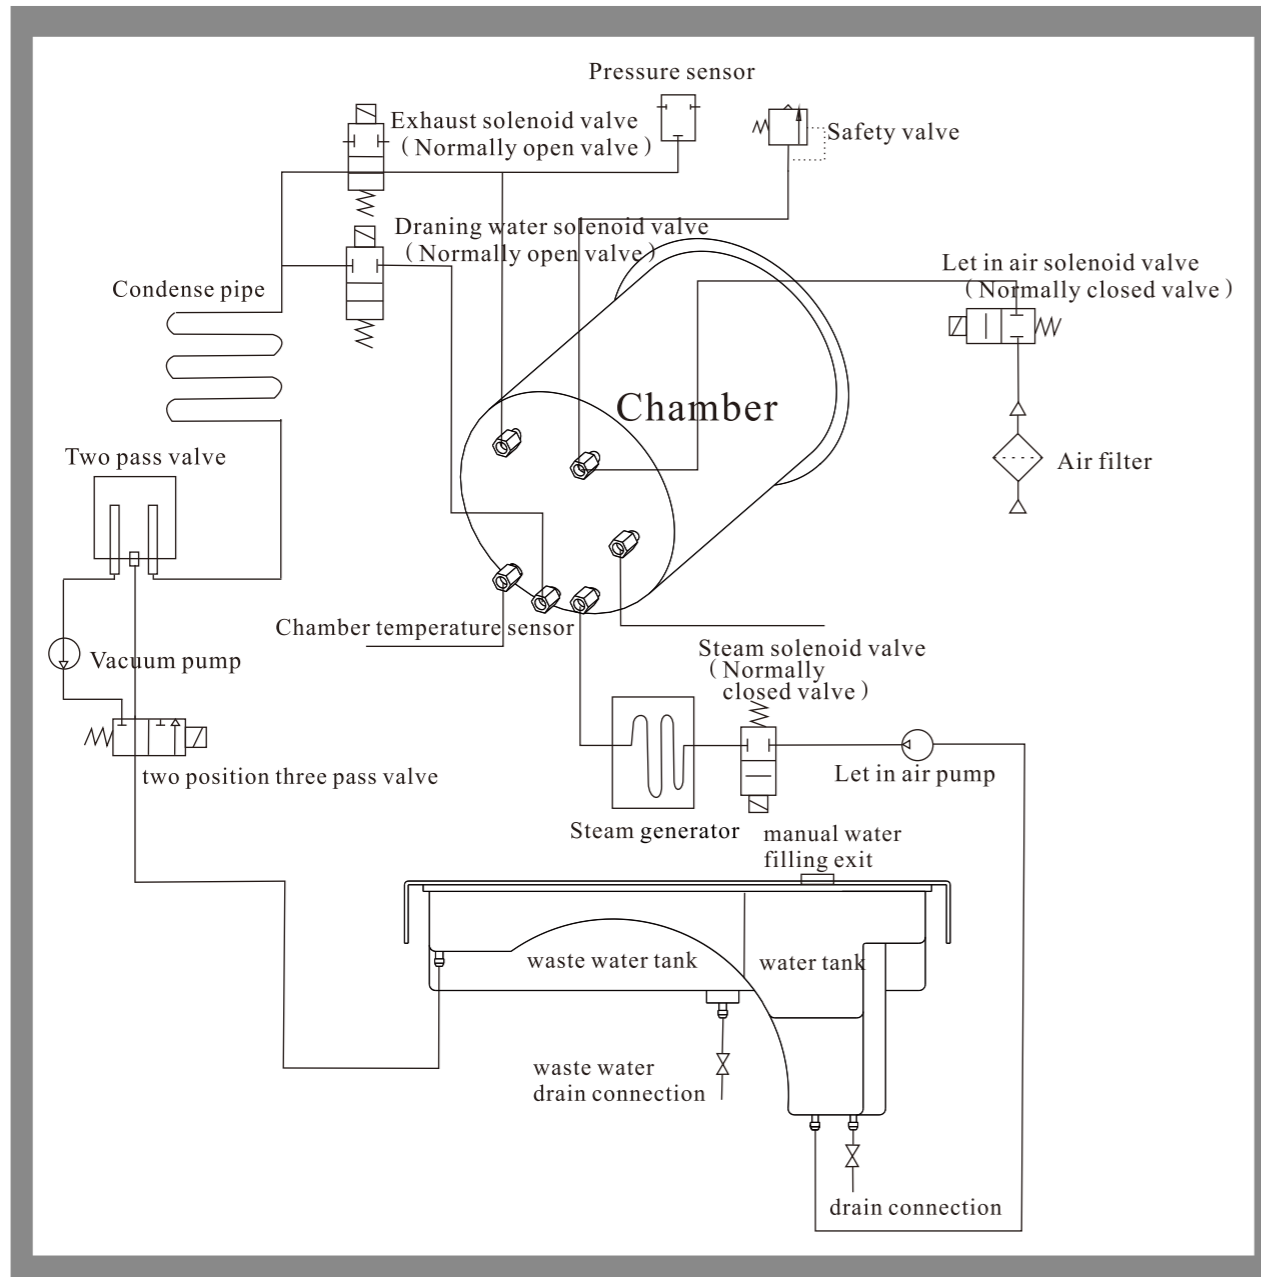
Pressure sensor

Exhaust solenoid valve
（Normally open valve）

Safety valve

Draning water solenoid valve
（Normally open valve）

Let in air solenoid valve
（Normally closed valve）

Condense pipe

Chamber

Air filter

Two pass valve

Chamber temperature sensor

Vacuum pump

Steam solenoid valve
（Normally closed valve）

two position three pass valve

Let in air pump

Steam generator

manual water filling exit

waste water tank

water tank

waste water drain connection

drain connection